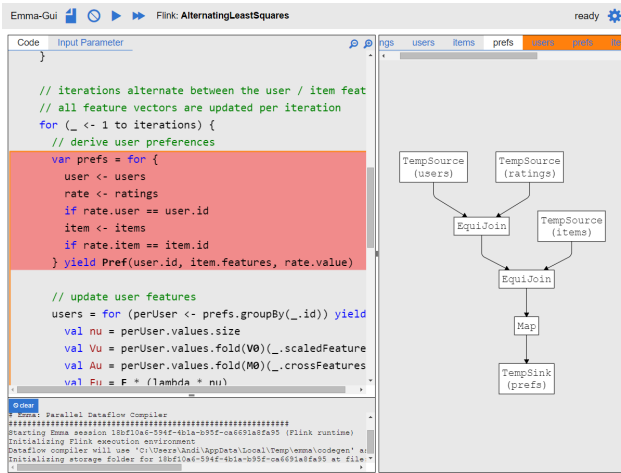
Emma-Gui Flink: AlternatingLeastSquares ready

Code Input Parameter

}

// iterations alternate between the user / item feat
// all feature vectors are updated per iteration
for (_ <- 1 to iterations) {
// derive user preferences
var prefs = for {
user <- users
rate <- ratings
if rate.user == user.id
item <- items
if rate.item == item.id
} yield Pref(user.id, item.features, rate.value)

// update user features
users = for (perUser <- prefs.groupBy(_.id)) yield
val nu = perUser.values.size
val Vu = perUser.values.fold(V0)(_.scaledFeature
val Au = perUser.values.fold(M0)(_.crossFeatures
val Fu = F * (lambda * nu)

clear
# Emma: Parallel Dataflow Compiler
##########################################################
Starting Emma session 18bf10a6-594f-4b1a-b95f-ca6691a8fa95 (Flink runtime)
Initializing Flink execution environment
Dataflow compiler will use 'C:\Users\Andi\AppData\Local\Temp\emma\codegen' a
Initializing storage folder for 18bf10a6-594f-4b1a-b95f-ca6691a8fa95 at file

ngs users items prefs users prefs ite

TempSource (users)
TempSource (ratings)
EquiJoin
TempSource (items)
EquiJoin
Map
TempSink (prefs)